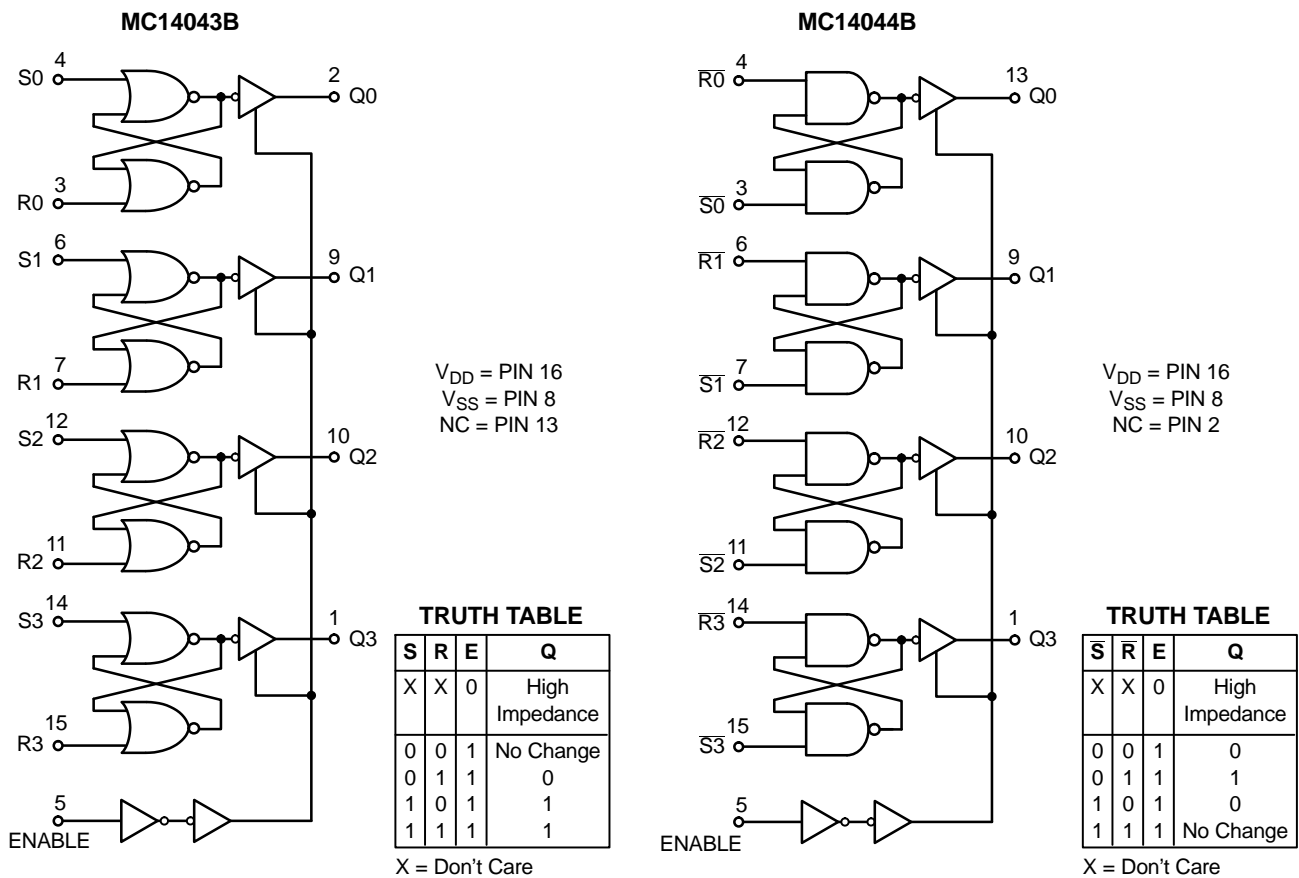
MC14043B

4 S0
3 R0
6 S1
7 R1
12 S2
11 R2
14 S3
15 R3
5 ENABLE

2 Q0
9 Q1
10 Q2
1 Q3

$V_{DD}$ = PIN 16
$V_{SS}$ = PIN 8
NC = PIN 13

TRUTH TABLE

| S | R | E | Q |
|---|---|---|---|
| X | X | 0 | High Impedance |
| 0 | 0 | 1 | No Change |
| 0 | 1 | 1 | 0 |
| 1 | 0 | 1 | 1 |
| 1 | 1 | 1 | 1 |

X = Don't Care

MC14044B

4 $\overline{R0}$
3 $\overline{S0}$
6 $\overline{R1}$
7 $\overline{S1}$
12 $\overline{R2}$
11 $\overline{S2}$
14 $\overline{R3}$
15 $\overline{S3}$
5 ENABLE

13 Q0
9 Q1
10 Q2
1 Q3

$V_{DD}$ = PIN 16
$V_{SS}$ = PIN 8
NC = PIN 2

TRUTH TABLE

| $\overline{S}$ | $\overline{R}$ | E | Q |
|---|---|---|---|
| X | X | 0 | High Impedance |
| 0 | 0 | 1 | 0 |
| 0 | 1 | 1 | 1 |
| 1 | 0 | 1 | 0 |
| 1 | 1 | 1 | No Change |

X = Don't Care